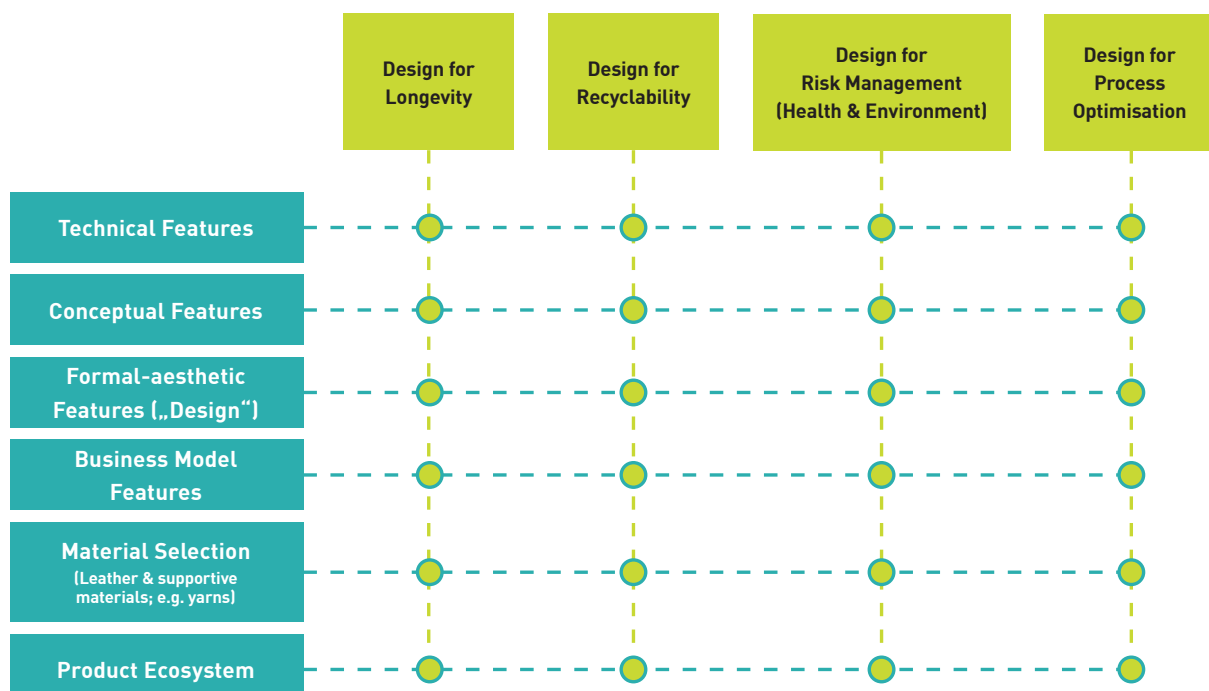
Design for Longevity

Design for Recyclability

Design for Risk Management (Health & Environment)

Design for Process Optimisation

Technical Features

Conceptual Features

Formal-aesthetic Features („Design“)

Business Model Features

Material Selection (Leather & supportive materials; e.g. yarns)

Product Ecosystem